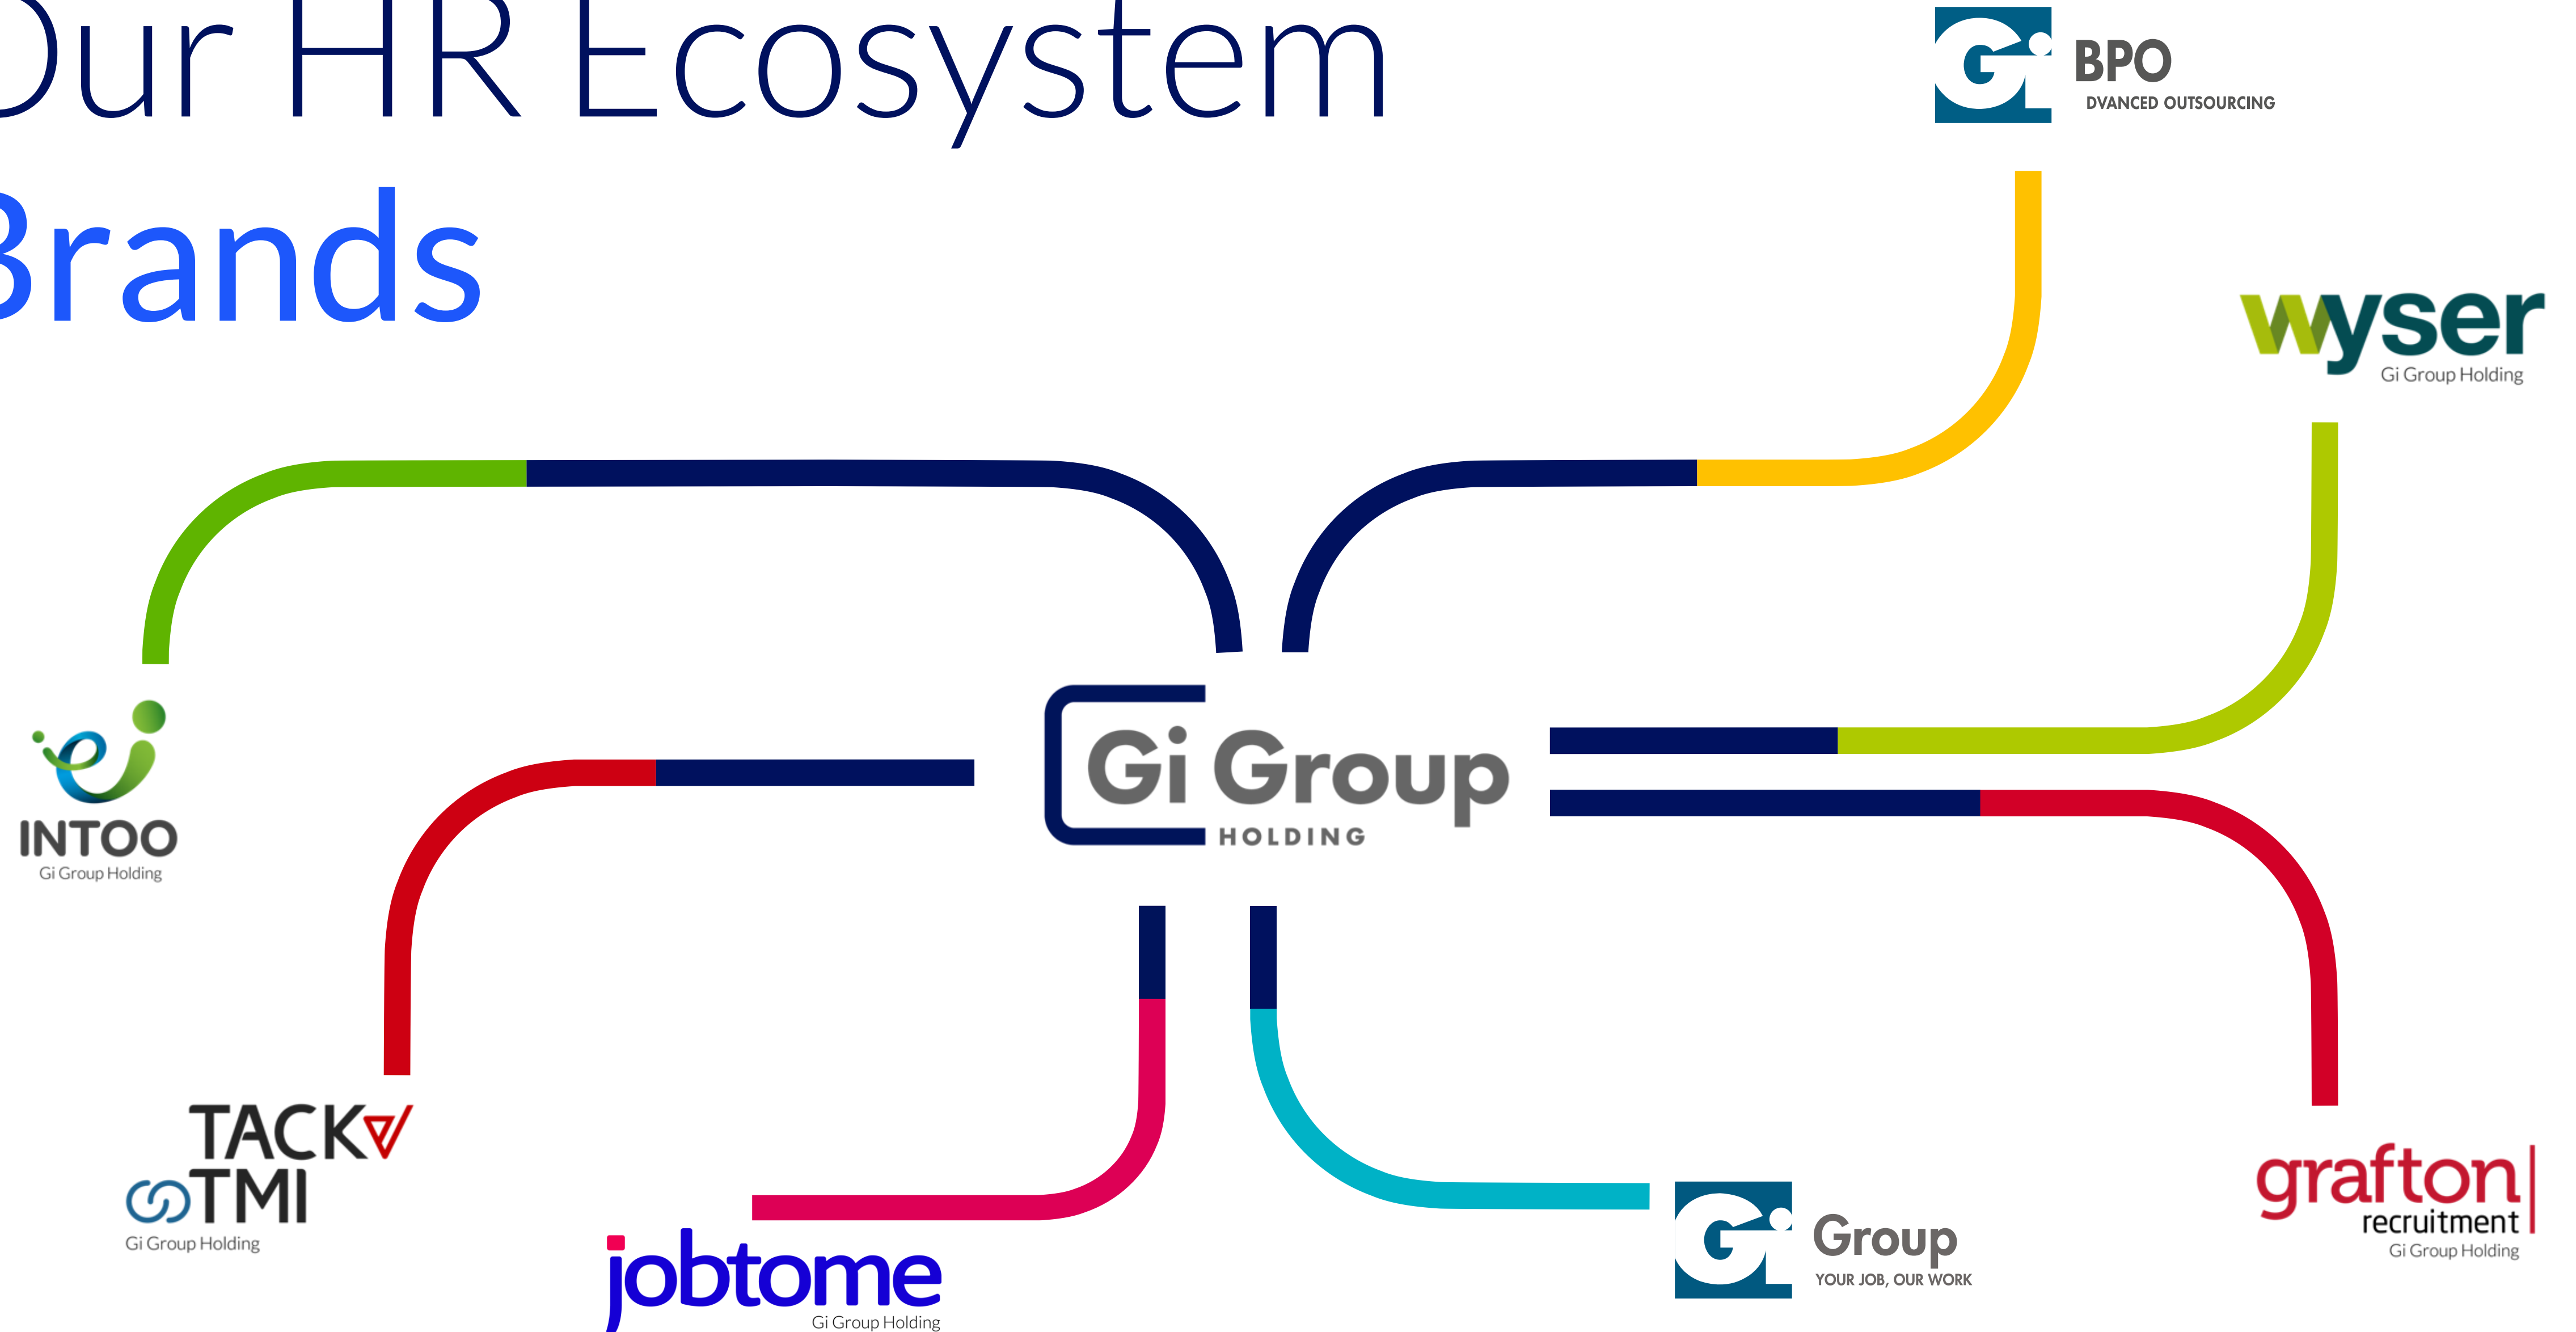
Our HR Ecosystem
Brands

Gi BPO
DVANCED OUTSOURCING

wyser
Gi Group Holding

INTOO
Gi Group Holding

Gi Group
HOLDING

TACK
TMI
Gi Group Holding

jobtome
Gi Group Holding

Gi Group
YOUR JOB, OUR WORK

grafton
recruitment
Gi Group Holding